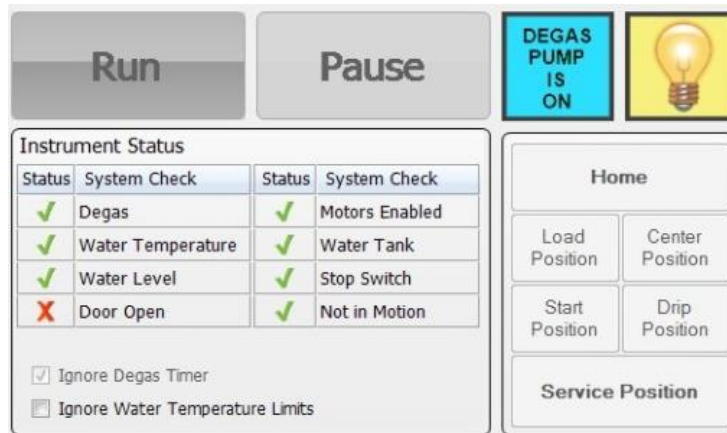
Run

Pause

DEGAS PUMP IS ON

Instrument Status

| Status | System Check | Status | System Check |
|---|---|---|---|
| ✓ | Degas | ✓ | Motors Enabled |
| ✓ | Water Temperature | ✓ | Water Tank |
| ✓ | Water Level | ✓ | Stop Switch |
| X | Door Open | ✓ | Not in Motion |

☑ Ignore Degas Timer

☐ Ignore Water Temperature Limits

Home

Load Position

Center Position

Start Position

Drip Position

Service Position